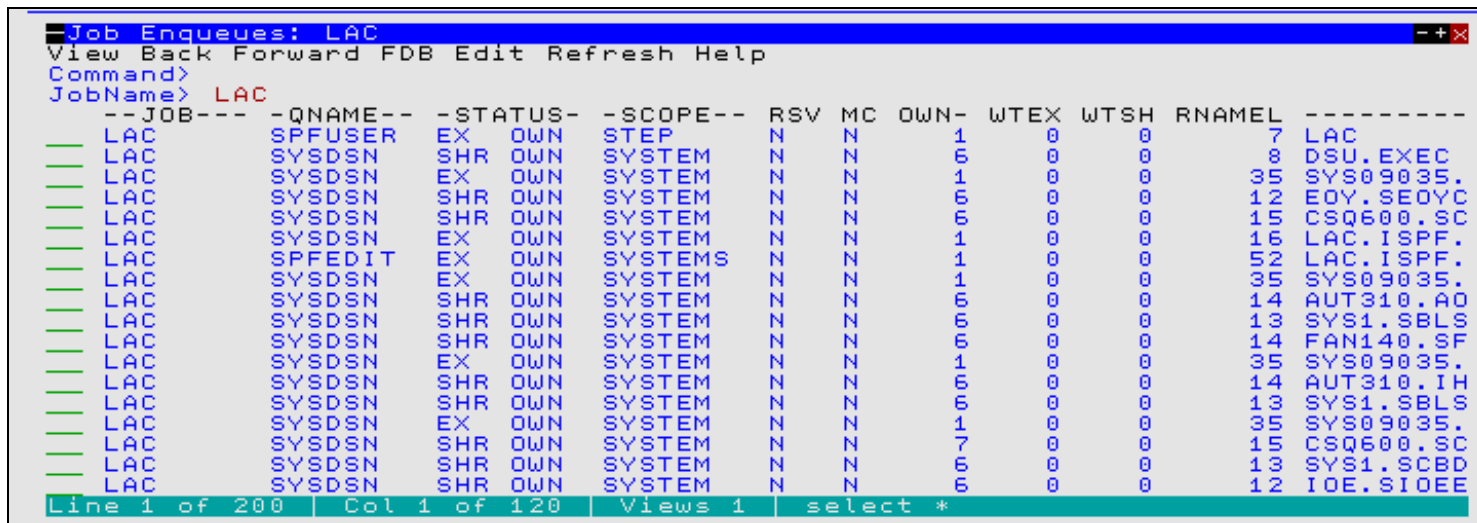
Job Enqueues: LAC
View Back Forward FDB Edit Refresh Help
Command>
JobName> LAC

| --JOB--- | -QNAME-- | -STATUS- | | -SCOPE-- | RSV | MC | OWN- | WTEX | WTSH | RNAMEL | -------- |
|---|---|---|---|---|---|---|---|---|---|---|---|
| LAC | SPFUSER | EX | OWN | STEP | N | N | 1 | 0 | 0 | 7 | LAC |
| LAC | SYSDSN | SHR | OWN | SYSTEM | N | N | 6 | 0 | 0 | 8 | DSU.EXEC |
| LAC | SYSDSN | EX | OWN | SYSTEM | N | N | 1 | 0 | 0 | 35 | SYS09035. |
| LAC | SYSDSN | SHR | OWN | SYSTEM | N | N | 6 | 0 | 0 | 12 | EOY.SEOYC |
| LAC | SYSDSN | SHR | OWN | SYSTEM | N | N | 6 | 0 | 0 | 15 | CSQ600.SC |
| LAC | SYSDSN | EX | OWN | SYSTEM | N | N | 1 | 0 | 0 | 16 | LAC.ISPF. |
| LAC | SPFEDIT | EX | OWN | SYSTEMS | N | N | 1 | 0 | 0 | 52 | LAC.ISPF. |
| LAC | SYSDSN | EX | OWN | SYSTEM | N | N | 1 | 0 | 0 | 35 | SYS09035. |
| LAC | SYSDSN | SHR | OWN | SYSTEM | N | N | 6 | 0 | 0 | 14 | AUT310.AO |
| LAC | SYSDSN | SHR | OWN | SYSTEM | N | N | 6 | 0 | 0 | 13 | SYS1.SBLS |
| LAC | SYSDSN | SHR | OWN | SYSTEM | N | N | 6 | 0 | 0 | 14 | FAN140.SF |
| LAC | SYSDSN | EX | OWN | SYSTEM | N | N | 1 | 0 | 0 | 35 | SYS09035. |
| LAC | SYSDSN | SHR | OWN | SYSTEM | N | N | 6 | 0 | 0 | 14 | AUT310.IH |
| LAC | SYSDSN | SHR | OWN | SYSTEM | N | N | 6 | 0 | 0 | 13 | SYS1.SBLS |
| LAC | SYSDSN | EX | OWN | SYSTEM | N | N | 1 | 0 | 0 | 35 | SYS09035. |
| LAC | SYSDSN | SHR | OWN | SYSTEM | N | N | 7 | 0 | 0 | 15 | CSQ600.SC |
| LAC | SYSDSN | SHR | OWN | SYSTEM | N | N | 6 | 0 | 0 | 13 | SYS1.SCBD |
| LAC | SYSDSN | SHR | OWN | SYSTEM | N | N | 6 | 0 | 0 | 12 | IOE.SIOEE |

Line 1 of 200 | Col 1 of 120 | Views 1 | select *